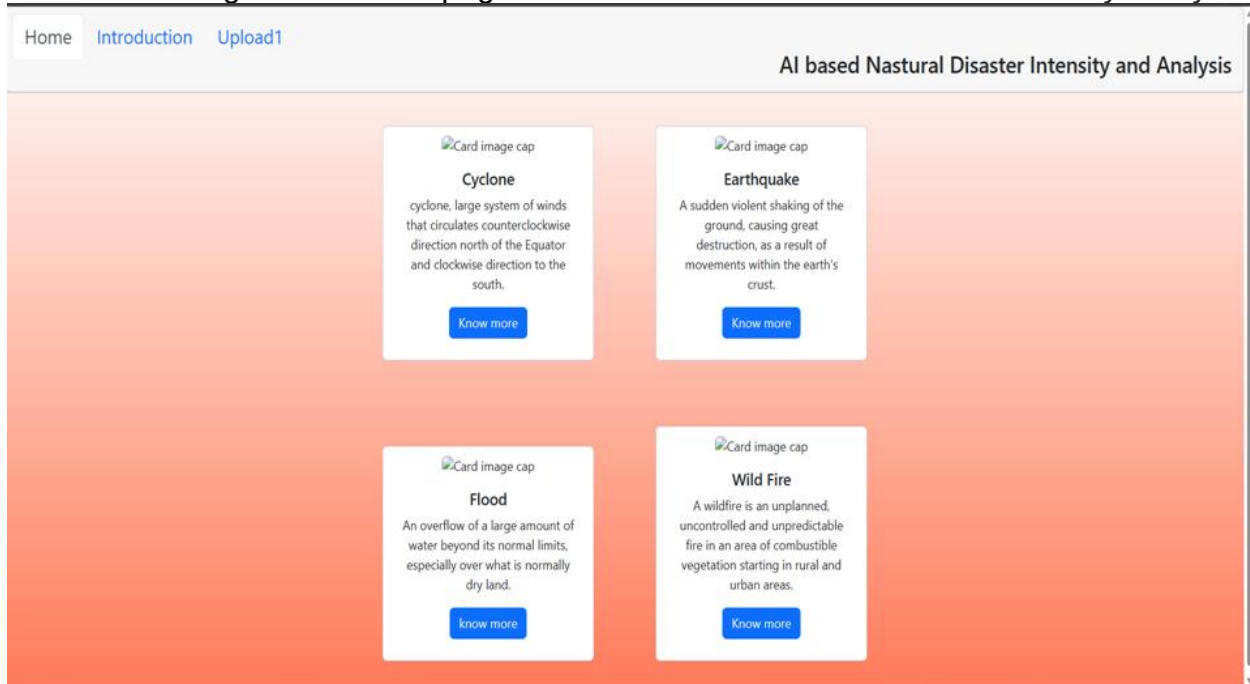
Home Introduction Upload1

AI based Nastural Disaster Intensity and Analysis

Card image cap

Cyclone

cyclone, large system of winds that circulates counterclockwise direction north of the Equator and clockwise direction to the south.

Know more

Card image cap

Earthquake

A sudden violent shaking of the ground, causing great destruction, as a result of movements within the earth's crust.

Know more

Card image cap

Flood

An overflow of a large amount of water beyond its normal limits, especially over what is normally dry land.

know more

Card image cap

Wild Fire

A wildfire is an unplanned, uncontrolled and unpredictable fire in an area of combustible vegetation starting in rural and urban areas.

Know more